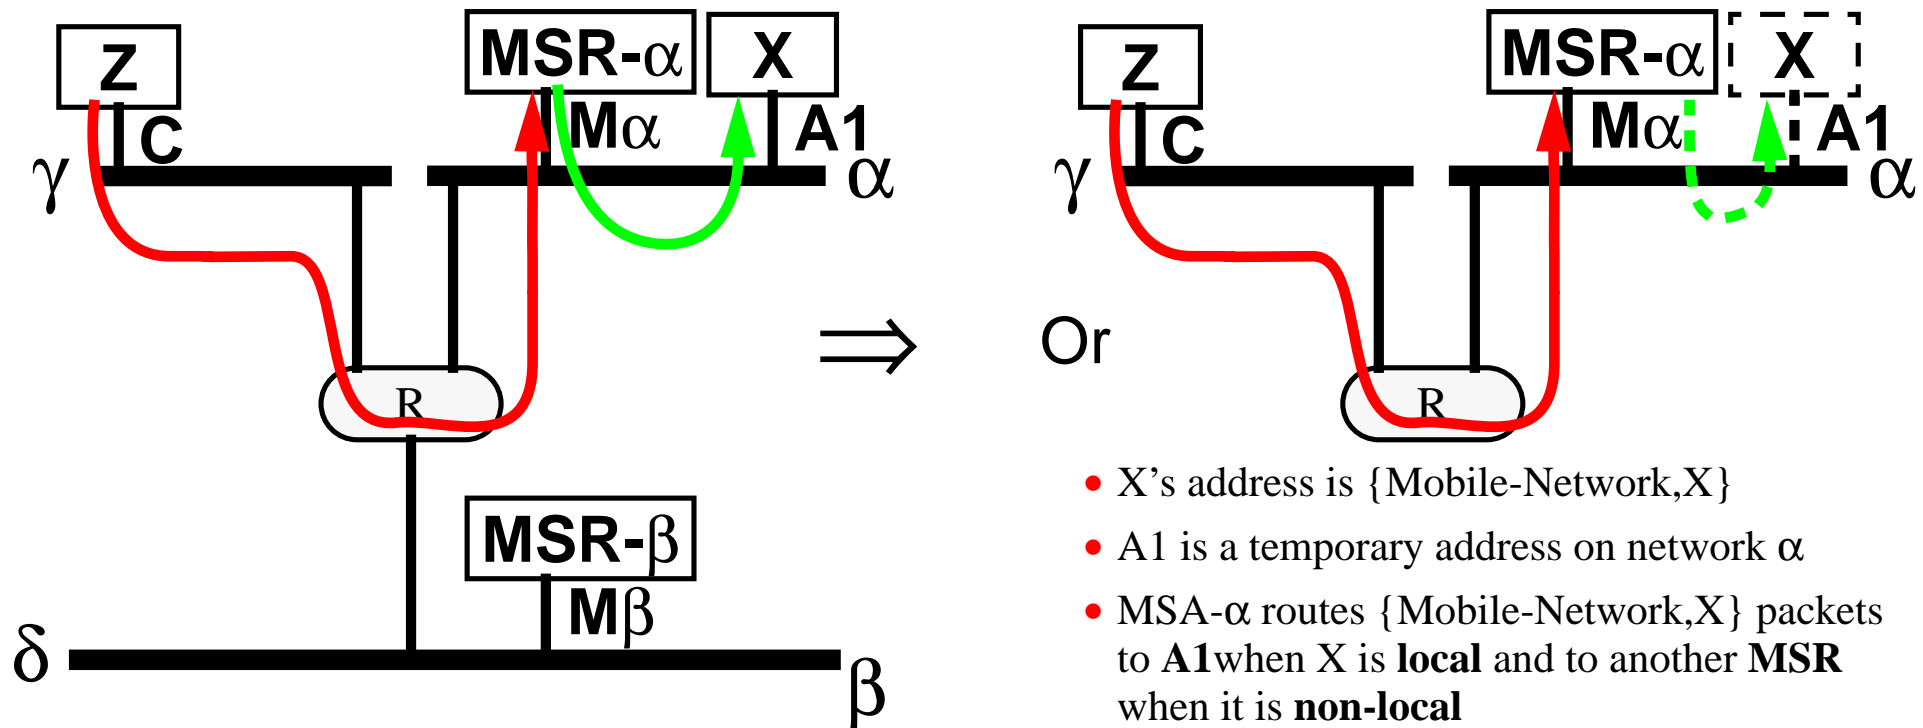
Z
C
γ
MSR-α
Mα
X
A1
α
R
MSR-β
Mβ
δ
β
⇒
Or
Z
C
γ
MSR-α
Mα
X
A1
α
R

• X's address is {Mobile-Network,X}

• A1 is a temporary address on network α

• MSA-α routes {Mobile-Network,X} packets to **A1**when X is **local** and to another **MSR** when it is **non-local**